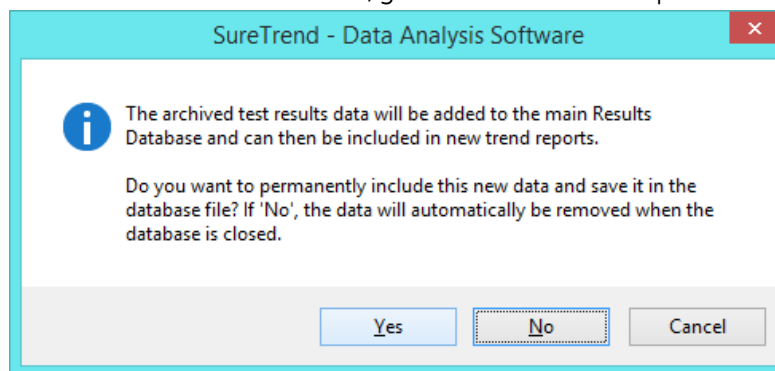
SureTrend - Data Analysis Software

The archived test results data will be added to the main Results Database and can then be included in new trend reports.

Do you want to permanently include this new data and save it in the database file? If 'No', the data will automatically be removed when the database is closed.

Yes

No

Cancel